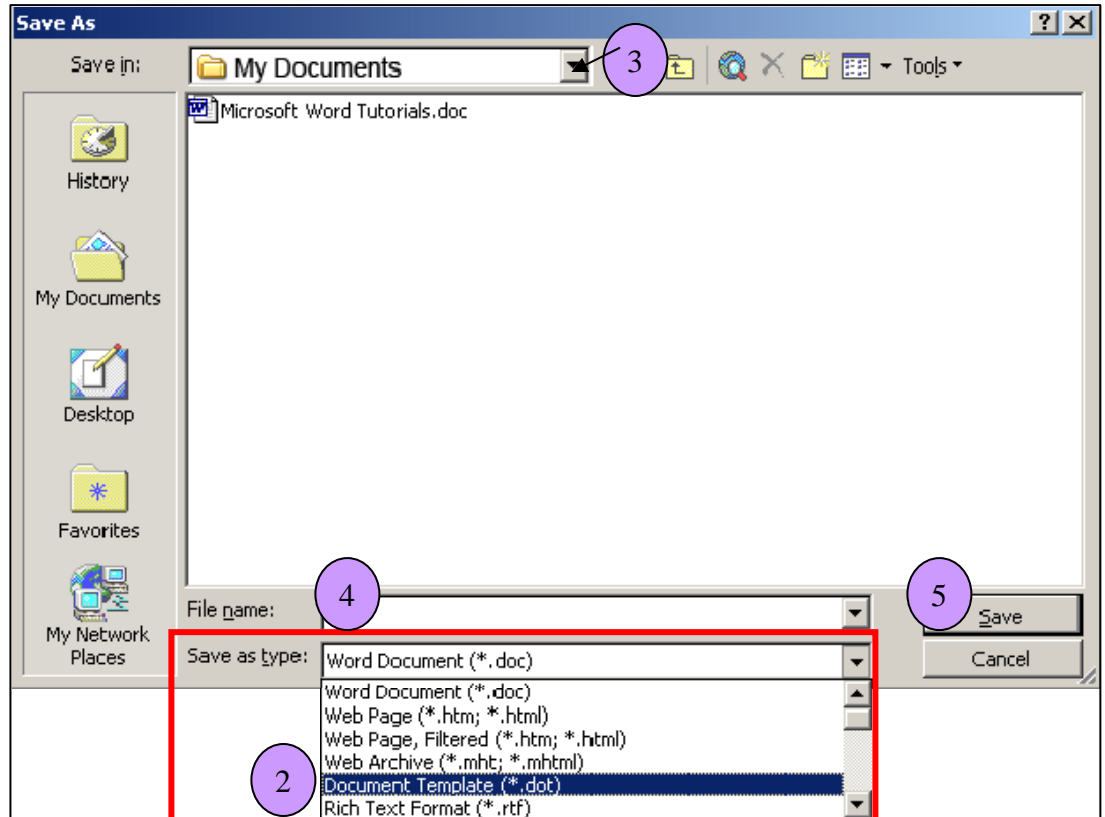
Save As

?

Save in: My Documents

3

Tools

Microsoft Word Tutorials.doc

History

My Documents

Desktop

Favorites

My Network Places

File name:

4

5

Save

Cancel

Save as type: Word Document (*.doc)

Word Document (*.doc)
Web Page (*.htm; *.html)
Web Page, Filtered (*.htm; *.html)
Web Archive (*.mht; *.mhtml)
Document Template (*.dot)
Rich Text Format (*.rtf)

2